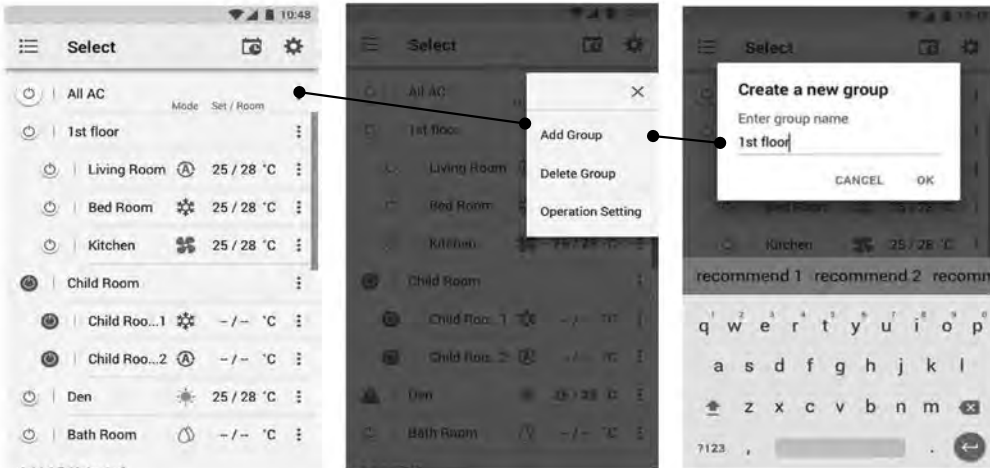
10:48

Select

All AC
Mode Set / Room

1st floor

Living Room 25 / 28 °C

Bed Room 25 / 28 °C

Kitchen 25 / 28 °C

Child Room

Child Roo...1 – / – °C

Child Roo...2 – / – °C

Den 25 / 28 °C

Bath Room – / – °C

Select

All AC

1st floor

Living Room

Bed Room

Kitchen 25 / 28 °C

Child Room

Child Roo...1 – / – °C

Child Roo...2 – / – °C

Den 25 / 28 °C

Bath Room – / – °C

×

Add Group

Delete Group

Operation Setting

Select

Create a new group

Enter group name

1st floor

CANCEL OK

Bed Room 25 / 28 °C

Kitchen 25 / 28 °C

recommend 1 recommend 2 recomm

q w e r t y u i o p

a s d f g h j k l

z x c v b n m

?123 ,